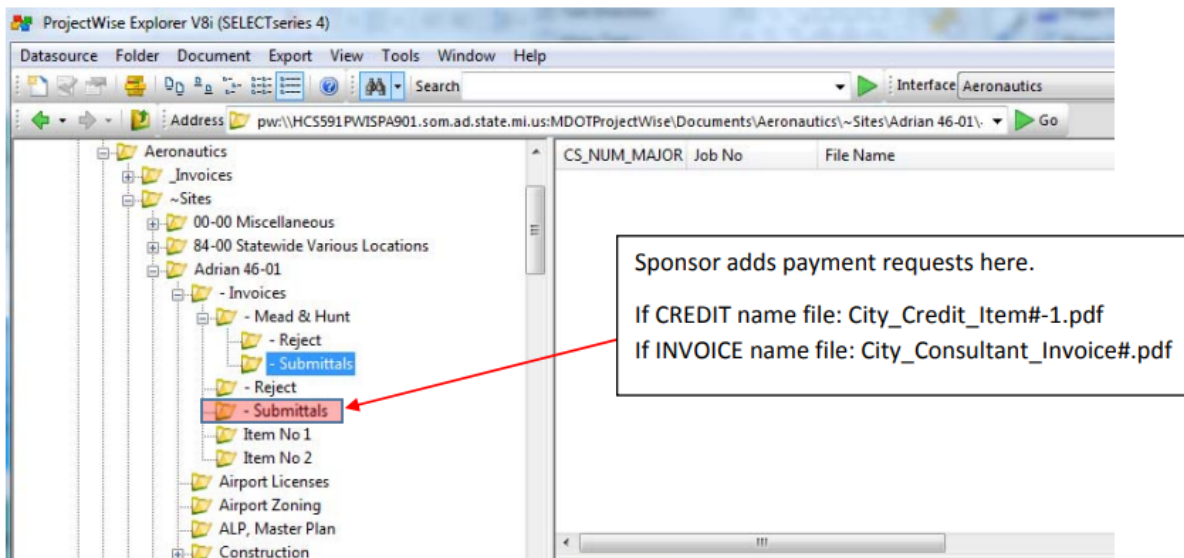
ProjectWise Explorer V8i (SELECTseries 4)

Datasource Folder Document Export View Tools Window Help

Search

Interface Aeronautics

Address pw:\\HCS591PWISPA901.som.ad.state.mi.us:MDOTProjectWise\Documents\Aeronautics\~Sites\Adrian 46-01\- Go

Aeronautics
_Invoices
~Sites
00-00 Miscellaneous
84-00 Statewide Various Locations
Adrian 46-01
- Invoices
- Mead & Hunt
- Reject
- Submittals
- Reject
- Submittals
Item No 1
Item No 2
Airport Licenses
Airport Zoning
ALP, Master Plan
Construction

CS_NUM_MAJOR Job No File Name

Sponsor adds payment requests here.

If CREDIT name file: City_Credit_Item#-1.pdf
If INVOICE name file: City_Consultant_Invoice#.pdf